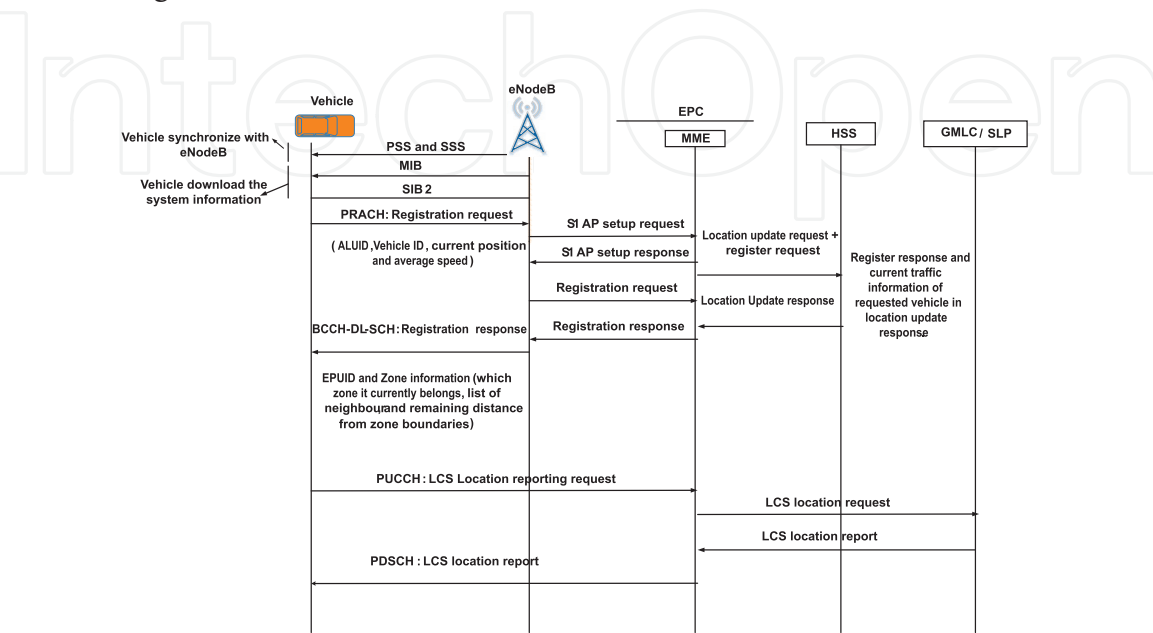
IntechOpen

Vehicle

eNodeB

EPC

MME

HSS

GMLC / SLP

Vehicle synchronize with eNodeB

PSS and SSS

MIB

Vehicle download the system information

SIB 2

PRACH: Registration request

( ALUID ,Vehicle ID , current position and average speed )

S1 AP setup request

Location update request + register request

S1 AP setup response

Register response and current traffic information of requested vehicle in location update response

Registration request

Location Update response

BCCH-DL-SCH: Registration response

Registration response

EPUID and Zone information (which zone it currently belongs, list of neighbour and remaining distance from zone boundaries)

PUCCH : LCS Location reporting request

LCS location request

LCS location report

PDSCH : LCS location report